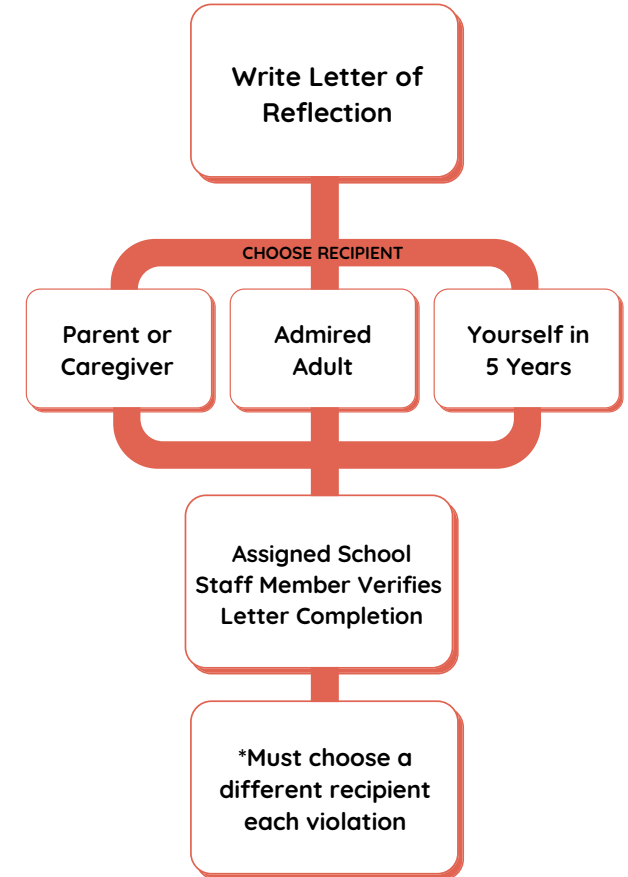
Write Letter of Reflection

CHOOSE RECIPIENT

Parent or Caregiver

Admired Adult

Yourself in 5 Years

Assigned School Staff Member Verifies Letter Completion

*Must choose a different recipient each violation